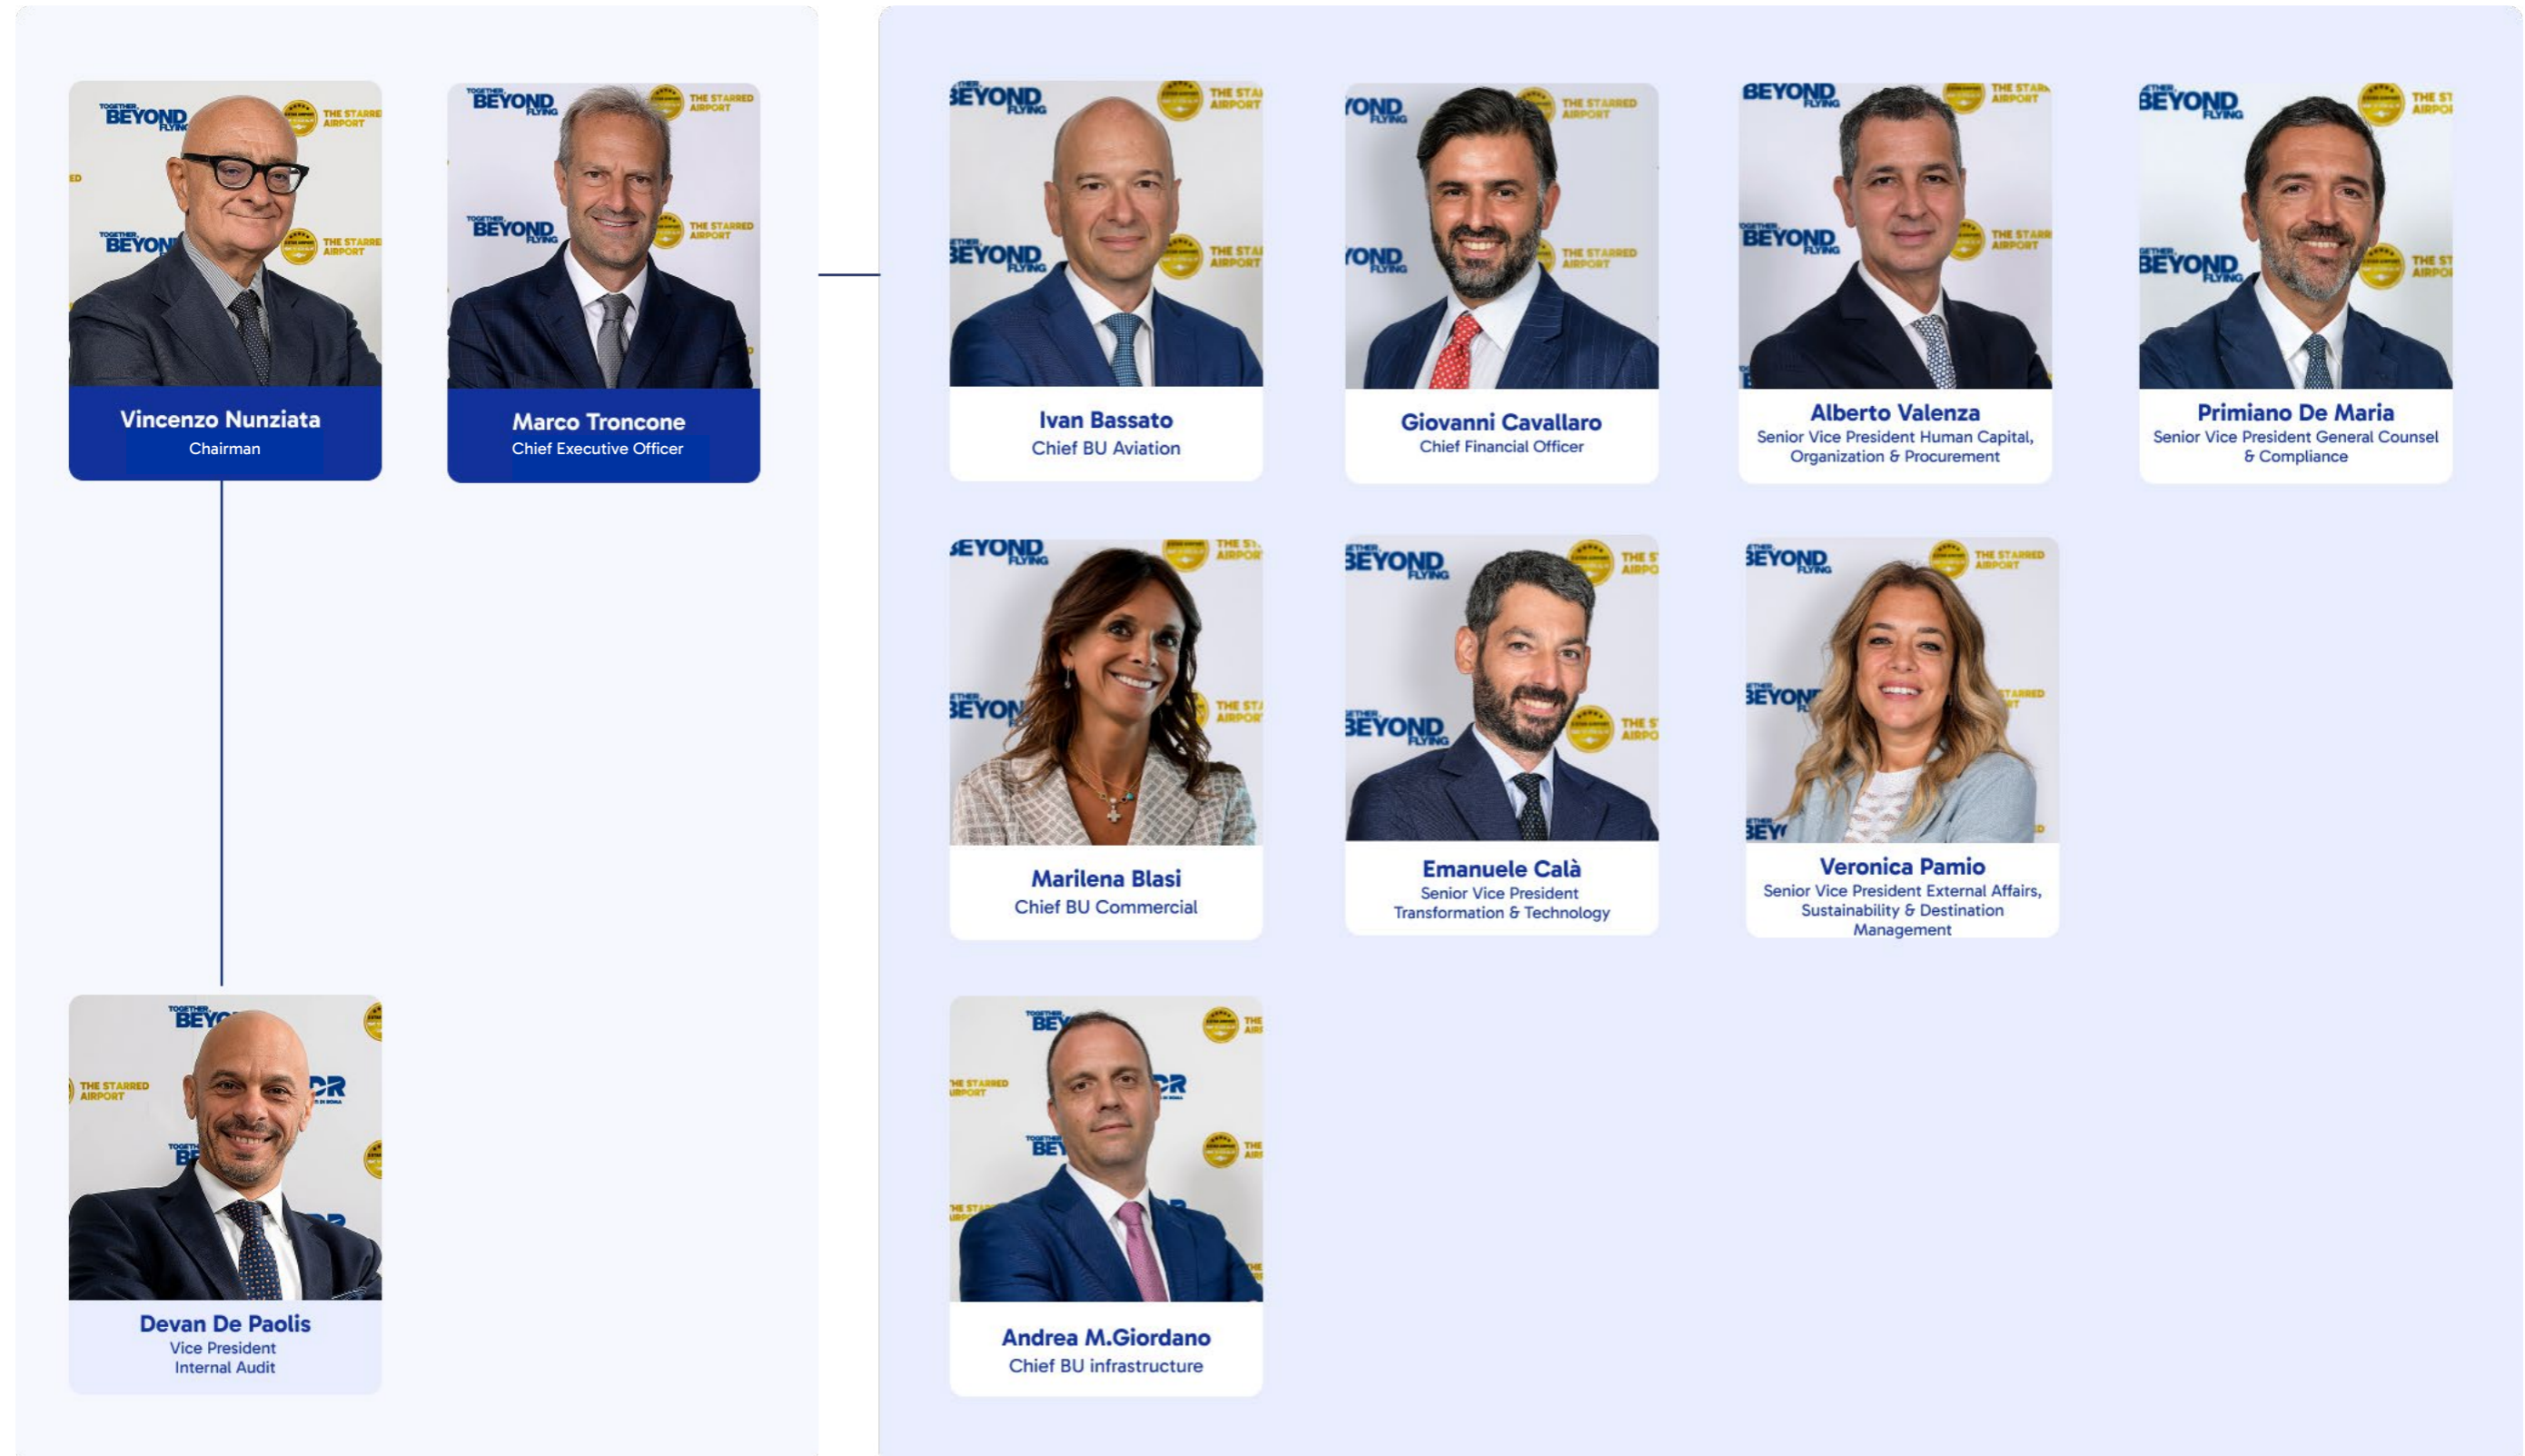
Vincenzo Nunziata
Chairman

Marco Troncone
Chief Executive Officer

Devan De Paolis
Vice President
Internal Audit

Ivan Bassato
Chief BU Aviation

Giovanni Cavallaro
Chief Financial Officer

Alberto Valenza
Senior Vice President Human Capital, Organization & Procurement

Primiano De Maria
Senior Vice President General Counsel & Compliance

Marilena Blasi
Chief BU Commercial

Emanuele Calà
Senior Vice President
Transformation & Technology

Veronica Pamio
Senior Vice President External Affairs, Sustainability & Destination Management

Andrea M.Giordano
Chief BU infrastructure